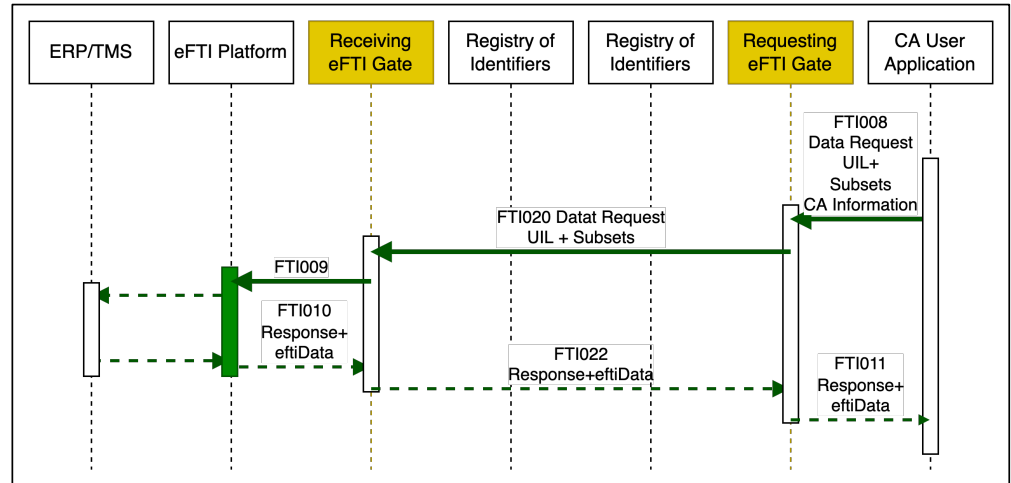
ERP/TMS

eFTI Platform

Receiving eFTI Gate

Registry of Identifiers

Registry of Identifiers

Requesting eFTI Gate

CA User Application

FTI008 Data Request UIL+ Subsets CA Information

FTI020 Datat Request UIL + Subsets

FTI009

FTI010 Response+ eftiData

FTI022 Response+eftiData

FTI011 Response+ eftiData